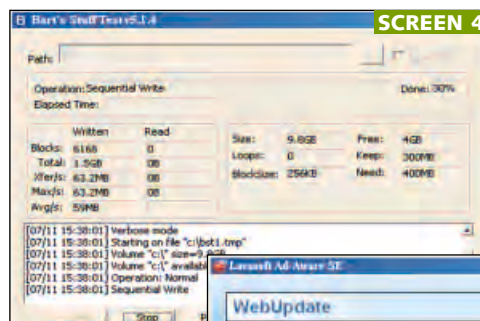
Bart's Stuff Test v5.1.4

SCREEN 4

Path:

Operation: Sequential Write

Done: 30%

Elapsed Time:

| | Written | Read |
|---|---|---|
| Blocks: | 6168 | 0 |
| Total: | 1.5GB | 0B |
| Xfer/s: | 63.2MB | 0B |
| Max/s: | 63.2MB | 0B |
| Avg/s: | 59MB | |

| | | | |
|---|---|---|---|
| Size: | 9.8GB | Free: | 4GB |
| Loops: | 0 | Keep: | 300MB |
| Blocksize: | 256KB | Need: | 400MB |

[07/11 15:38:01] Verbose mode
[07/11 15:38:01] Starting on file "c:\bst1.tmp"
[07/11 15:38:01] Volume "c:\" size=9.8GB
[07/11 15:38:01] Volume "c:\" availab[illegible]
[07/11 15:38:01] Operation: Normal
[07/11 15:38:01] Sequential Write

Stop

Lavasoft Ad-Aware SE

WebUpdate